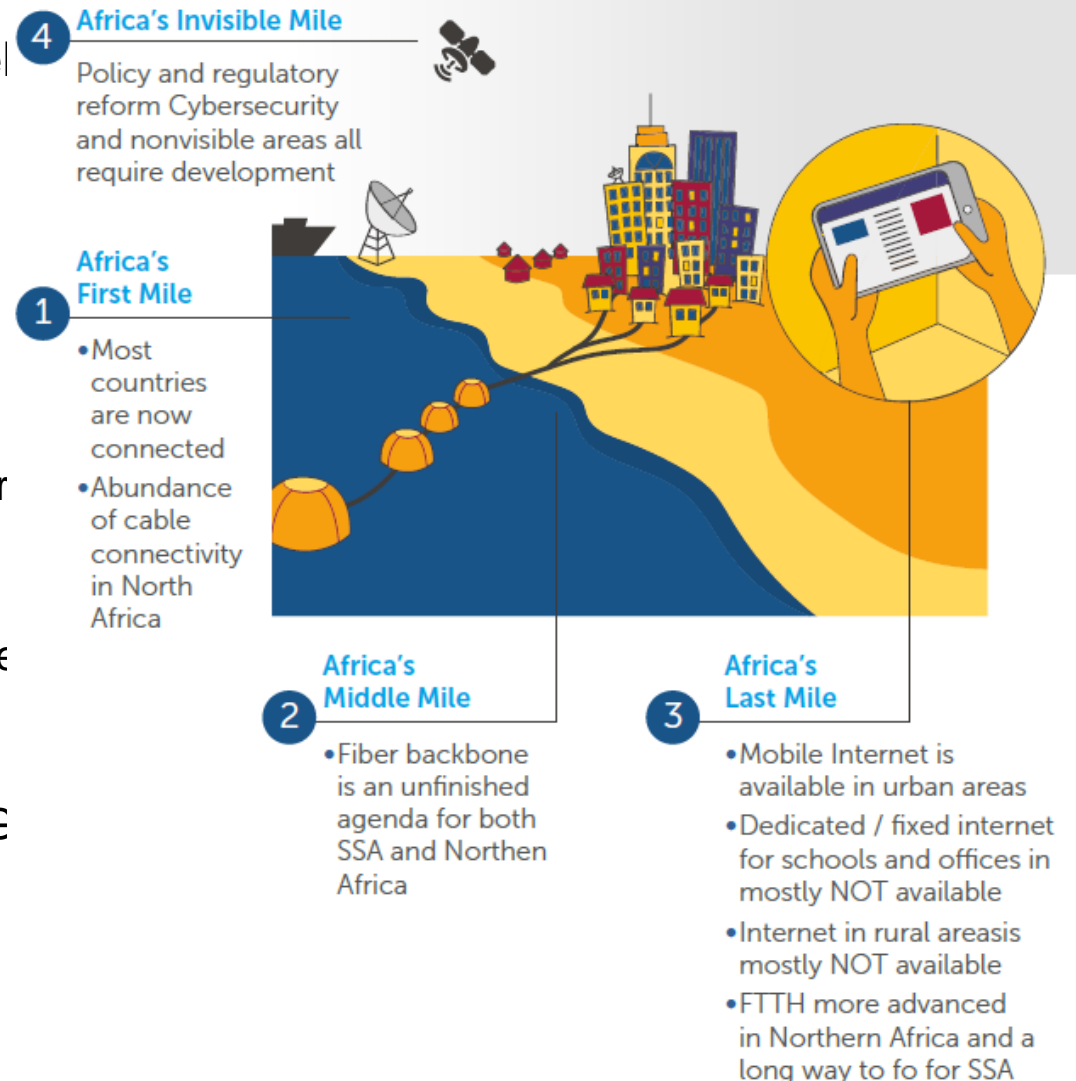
4 Africa's Invisible Mile

Policy and regulatory reform Cybersecurity and nonvisible areas all require development

Africa's First Mile

1

•Most countries are now connected

•Abundance of cable connectivity in North Africa

Africa's Middle Mile

2

•Fiber backbone is an unfinished agenda for both SSA and Northen Africa

Africa's Last Mile

3

•Mobile Internet is available in urban areas

•Dedicated / fixed internet for schools and offices in mostly NOT available

•Internet in rural areasis mostly NOT available

•FTTH more advanced in Northern Africa and a long way to fo for SSA